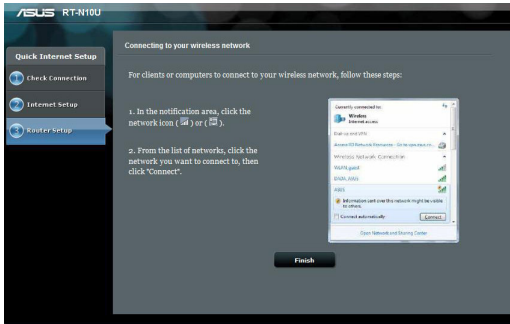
/ISUS RT-N10U

Quick Internet Setup

1 Check Connection

2 Internet Setup

3 Router Setup

Connecting to your wireless network

For clients or computers to connect to your wireless network, follow these steps:

1. In the notification area, click the network icon ( ) or ( ).

2. From the list of networks, click the network you want to connect to, then click "Connect".

Currently connected to:
Wireless
Internet access
Dial-up and VPN
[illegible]
Wireless Network Connection
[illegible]
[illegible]
ASUS
Information sent over this network might be visible to others.
Connect automatically
Connect
Open Network and Sharing Center

Finish